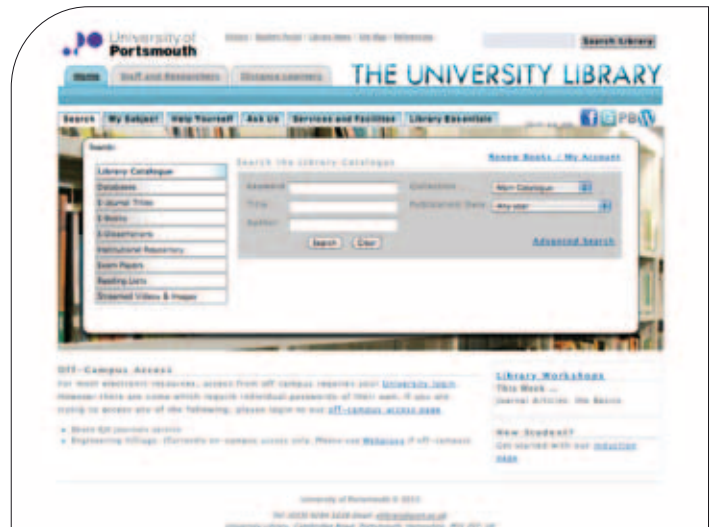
University of Portsmouth

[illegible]

Search Library

Home | Staff and Researchers | Distance Learners

THE UNIVERSITY LIBRARY

Search | My Subject | Help Yourself | Ask Us | Services and Facilities | Library Essentials

Search:

Library Catalogue
Databases
E-Journal Titles
E-Books
E-Dissertations
Institutional Repository
Exam Papers
Reading Lists
Streamed Videos & Images

Search the Library Catalogue

Renew Books / My Account

Keyword
Title
Author

Collection: Main Catalogue
Publication Date: Any year

Search | Clear

Advanced Search

Off-Campus Access

For most electronic resources, access from off campus requires your University login. However there are some which require individual passwords of their own. If you are trying to access any of the following, please login to our off-campus access page.

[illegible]

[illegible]

Library Workshops

This Week...

Journal Articles: the Basics

New Student?

Get started with our induction page

University of Portsmouth © 2011

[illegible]

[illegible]